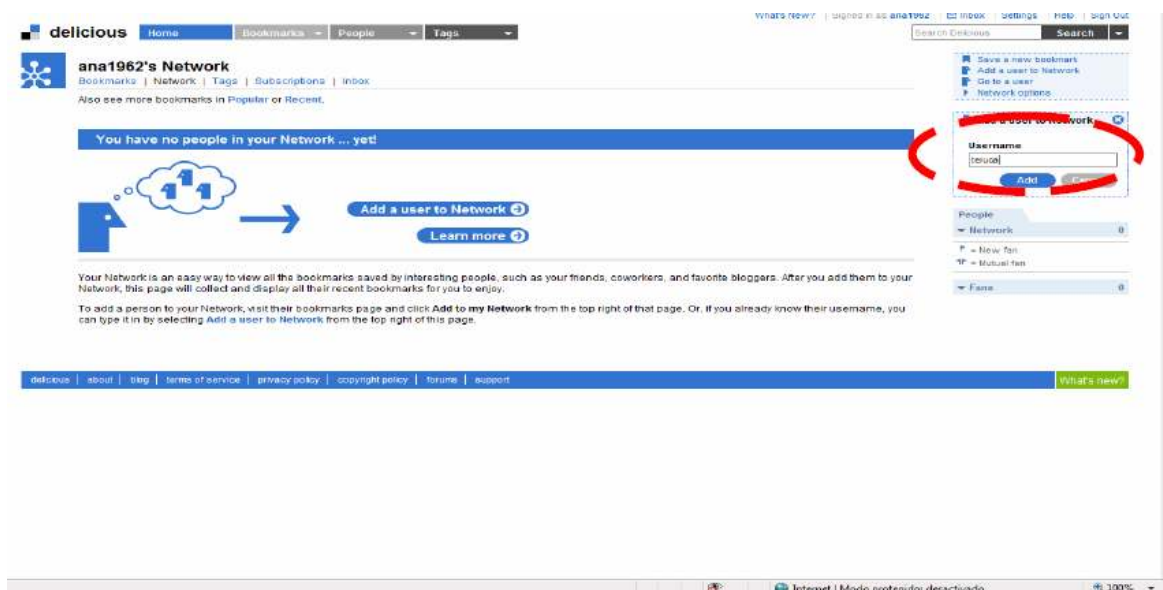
delicious Home Bookmarks People Tags

What's New? | Signed in as ana1962 | Inbox | Settings | Help | Sign Out

Search Delicious Search

ana1962's Network
Bookmarks | Network | Tags | Subscriptions | Inbox

Also see more bookmarks in Popular or Recent.

You have no people in your Network ... yet!

Add a user to Network

Learn more

Your Network is an easy way to view all the bookmarks saved by interesting people, such as your friends, coworkers, and favorite bloggers. After you add them to your Network, this page will collect and display all their recent bookmarks for you to enjoy.

To add a person to your Network, visit their bookmarks page and click Add to my Network from the top right of that page. Or, if you already know their username, you can type it in by selecting Add a user to Network from the top right of this page.

Save a new bookmark
Add a user to Network
Go to a user
Network options

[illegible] a user to Network

Username
teruca

Add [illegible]

People
Network 0
= New fan
= Mutual fan
Fans 0

delicious | about | blog | terms of service | privacy policy | copyright policy | forums | support

What's new?

Internet | Modo protegido: desactivado

100%